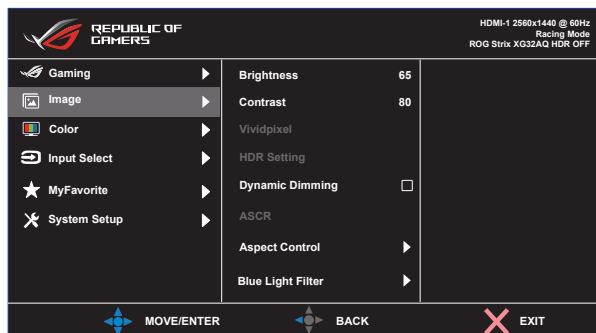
REPUBLIC OF GAMERS

HDMI-1 2560x1440 @ 60Hz
Racing Mode
ROG Strix XG32AQ HDR OFF

Gaming
Image
Color
Input Select
MyFavorite
System Setup

| | |
|---|---|
| Brightness | 65 |
| Contrast | 80 |
| Vividpixel | |
| HDR Setting | |
| Dynamic Dimming | ☐ |
| ASCR | |
| Aspect Control | |
| Blue Light Filter | |

MOVE/ENTER
BACK
EXIT